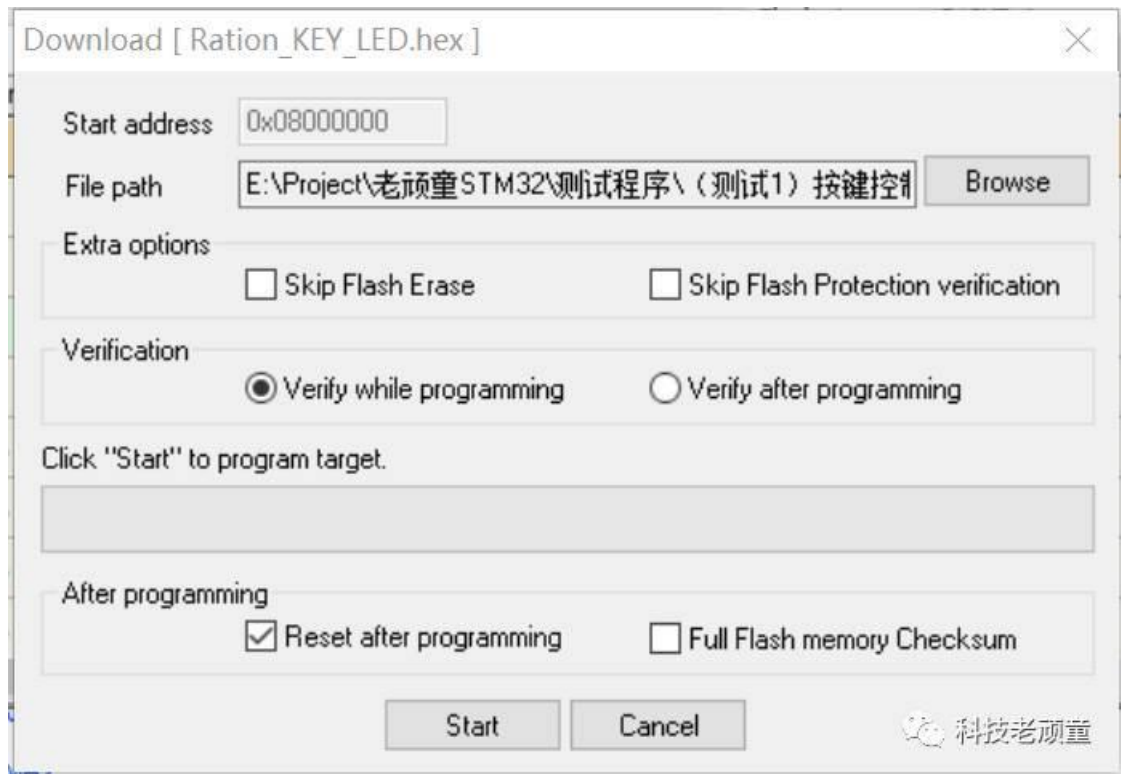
Download [ Ration_KEY_LED.hex ]

Start address 0x08000000

File path E:\Project\老顽童STM32\测试程序\（测试1）按键控制

Browse

Extra options

Skip Flash Erase

Skip Flash Protection verification

Verification

Verify while programming

Verify after programming

Click "Start" to program target.

After programming

Reset after programming

Full Flash memory Checksum

Start

Cancel

科技老顽童